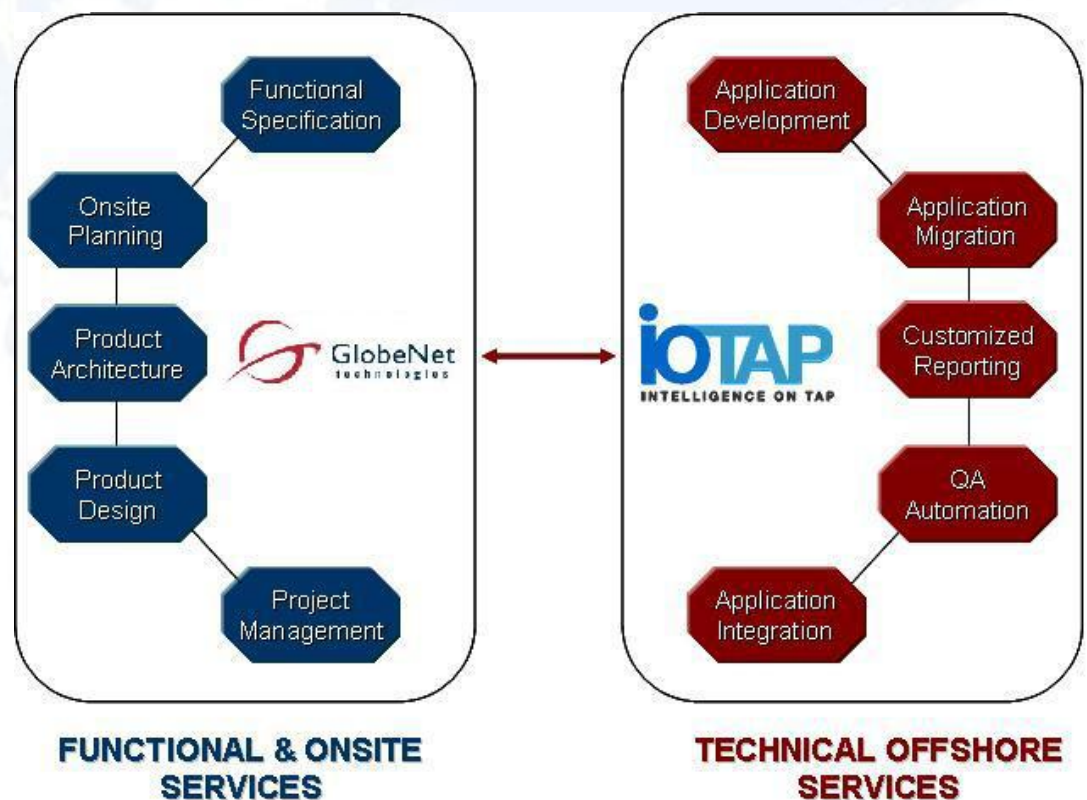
Functional Specification

Onsite Planning

Product Architecture

GlobeNet technologies

Product Design

Project Management

Application Development

Application Migration

iOTAP INTELLIGENCE ON TAP

Customized Reporting

QA Automation

Application Integration

FUNCTIONAL & ONSITE SERVICES

TECHNICAL OFFSHORE SERVICES